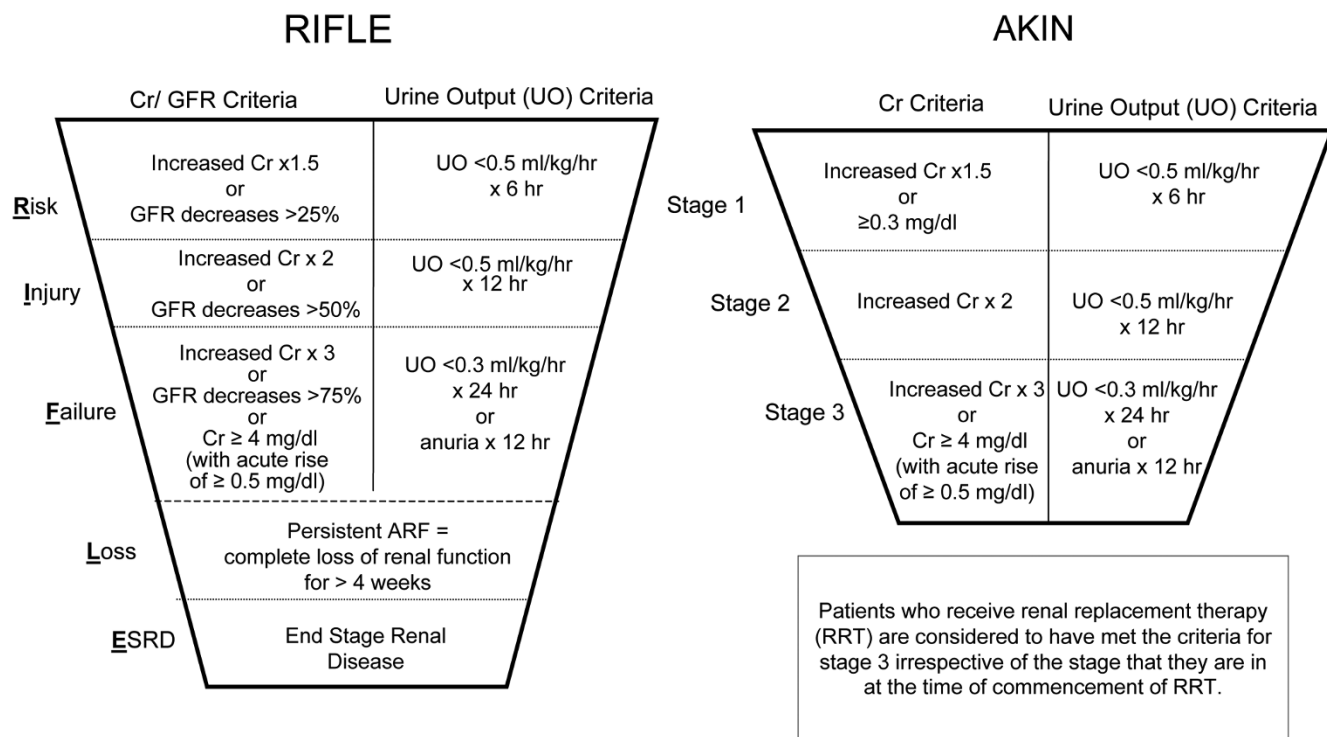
RIFLE

| | Cr/ GFR Criteria | Urine Output (UO) Criteria |
|---|---|---|
| Risk | Increased Cr x1.5 or GFR decreases >25% | UO <0.5 ml/kg/hr x 6 hr |
| Injury | Increased Cr x 2 or GFR decreases >50% | UO <0.5 ml/kg/hr x 12 hr |
| Failure | Increased Cr x 3 or GFR decreases >75% or Cr ≥ 4 mg/dl (with acute rise of ≥ 0.5 mg/dl) | UO <0.3 ml/kg/hr x 24 hr or anuria x 12 hr |
| Loss | Persistent ARF = complete loss of renal function for > 4 weeks | |
| ESRD | End Stage Renal Disease | |

AKIN

| | Cr Criteria | Urine Output (UO) Criteria |
|---|---|---|
| Stage 1 | Increased Cr x1.5 or ≥0.3 mg/dl | UO <0.5 ml/kg/hr x 6 hr |
| Stage 2 | Increased Cr x 2 | UO <0.5 ml/kg/hr x 12 hr |
| Stage 3 | Increased Cr x 3 or Cr ≥ 4 mg/dl (with acute rise of ≥ 0.5 mg/dl) | UO <0.3 ml/kg/hr x 24 hr or anuria x 12 hr |

Patients who receive renal replacement therapy (RRT) are considered to have met the criteria for stage 3 irrespective of the stage that they are in at the time of commencement of RRT.